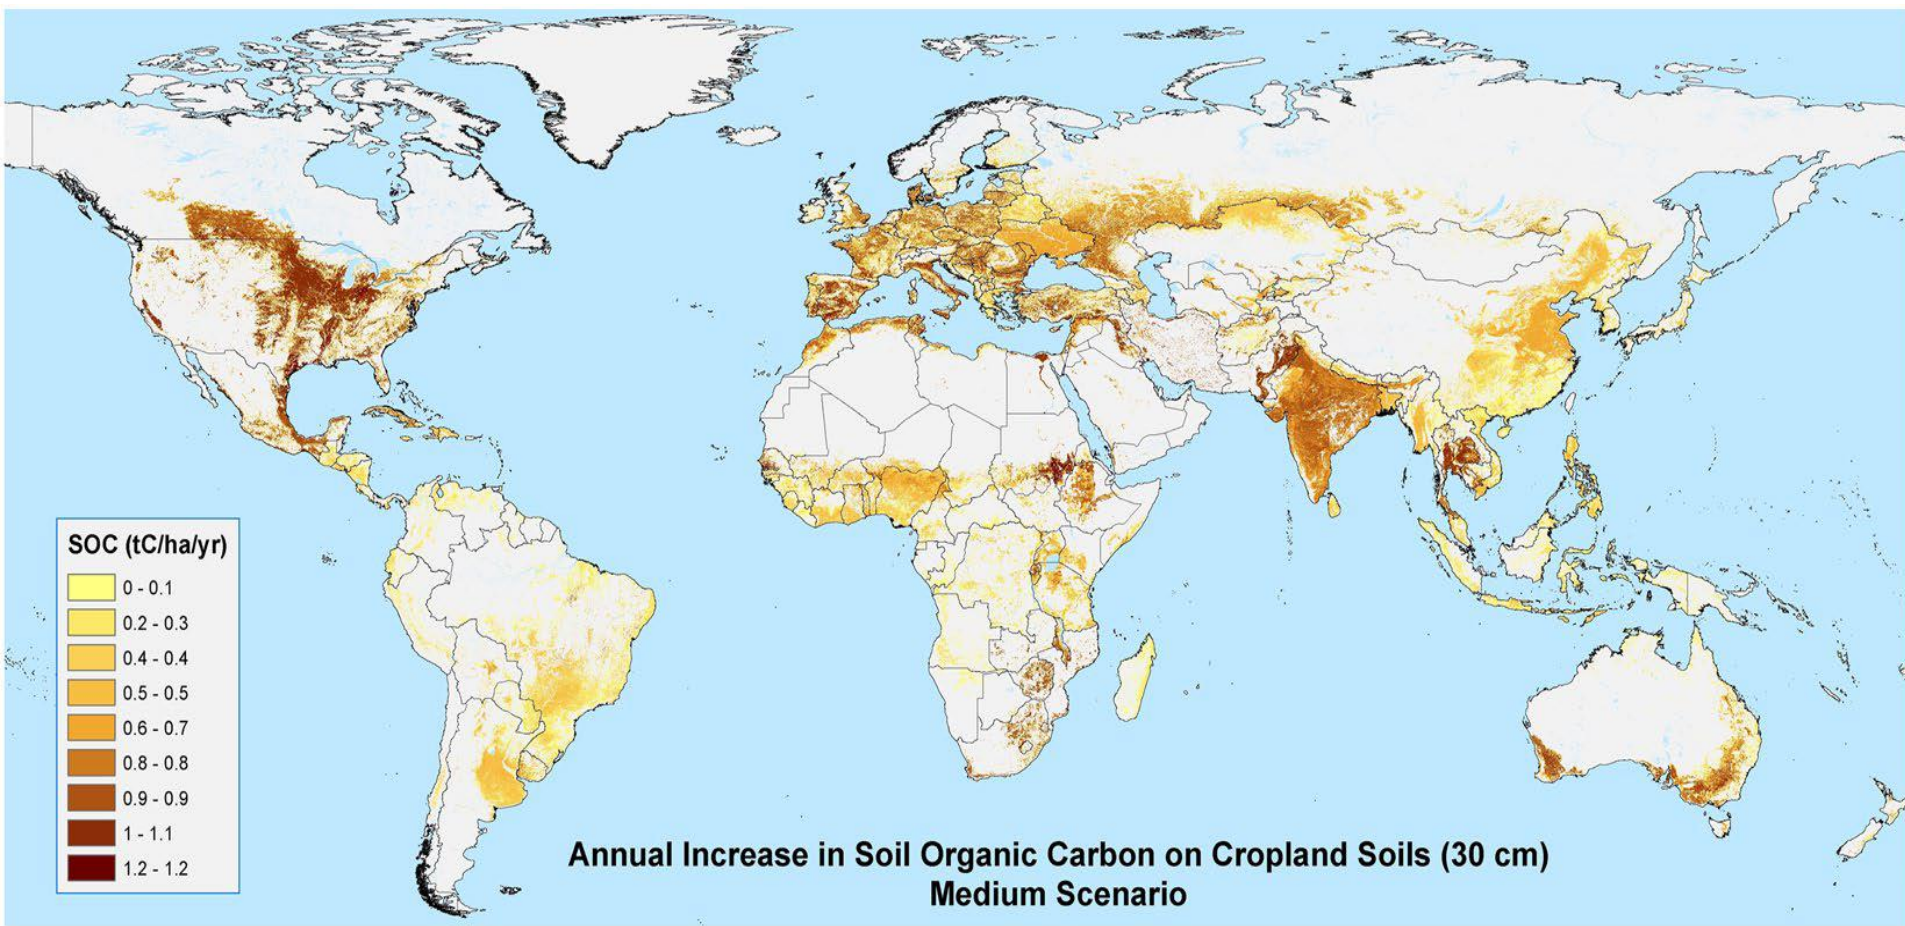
SOC (tC/ha/yr)

| |
|---|
| 0 - 0.1 |
| 0.2 - 0.3 |
| 0.4 - 0.4 |
| 0.5 - 0.5 |
| 0.6 - 0.7 |
| 0.8 - 0.8 |
| 0.9 - 0.9 |
| 1 - 1.1 |
| 1.2 - 1.2 |

Annual Increase in Soil Organic Carbon on Cropland Soils (30 cm)
Medium Scenario